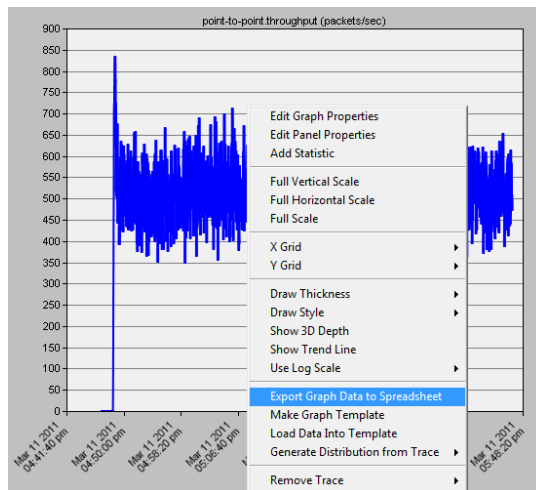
point-to-point.throughput (packets/sec)

900
850
800
750
700
650
600
550
500
450
400
350
300
250
200
150
100
50
0

Mar 11 2011 04:41:40 pm
Mar 11 2011 04:50:00 pm
Mar 11 2011 04:58:20 pm
Mar 11 2011 05:06:40 pm
Mar 11 2011 05:48:20 pm

Edit Graph Properties
Edit Panel Properties
Add Statistic
Full Vertical Scale
Full Horizontal Scale
Full Scale
X Grid
Y Grid
Draw Thickness
Draw Style
Show 3D Depth
Show Trend Line
Use Log Scale
Export Graph Data to Spreadsheet
Make Graph Template
Load Data Into Template
Generate Distribution from Trace
Remove Trace